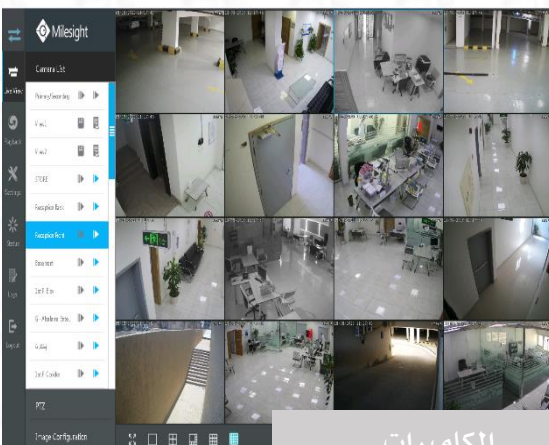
Milesight

Camera List

Live View

Playback

Settings

Status

Logs

Logout

Primary Recording

View 1

View 2

STORE

Reception East

Reception Front

Basement

2nd F Elev

G - Medicine Store

A Alley

2nd F Corridor

PTZ

Image Configuration

الكاميرات